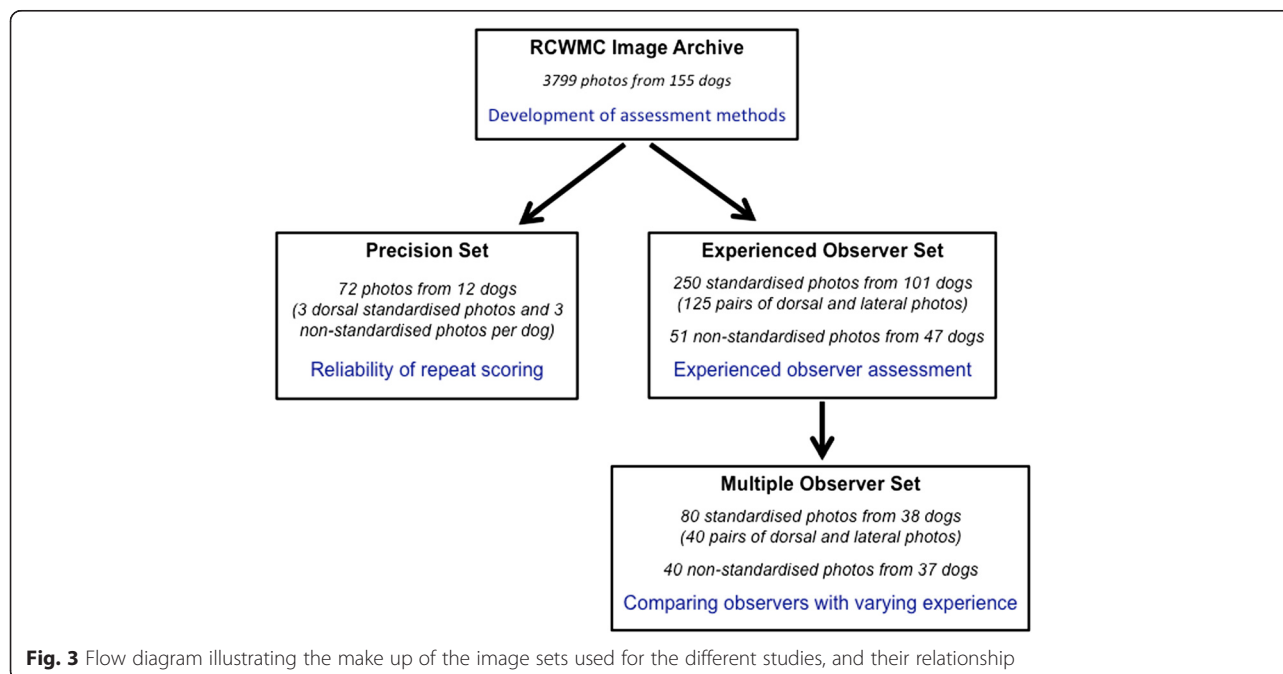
RCWMC Image Archive

3799 photos from 155 dogs

Development of assessment methods

Precision Set

72 photos from 12 dogs (3 dorsal standardised photos and 3 non-standardised photos per dog)

Reliability of repeat scoring

Experienced Observer Set

250 standardised photos from 101 dogs (125 pairs of dorsal and lateral photos)

51 non-standardised photos from 47 dogs

Experienced observer assessment

Multiple Observer Set

80 standardised photos from 38 dogs (40 pairs of dorsal and lateral photos)

40 non-standardised photos from 37 dogs

Comparing observers with varying experience

**Fig. 3** Flow diagram illustrating the make up of the image sets used for the different studies, and their relationship